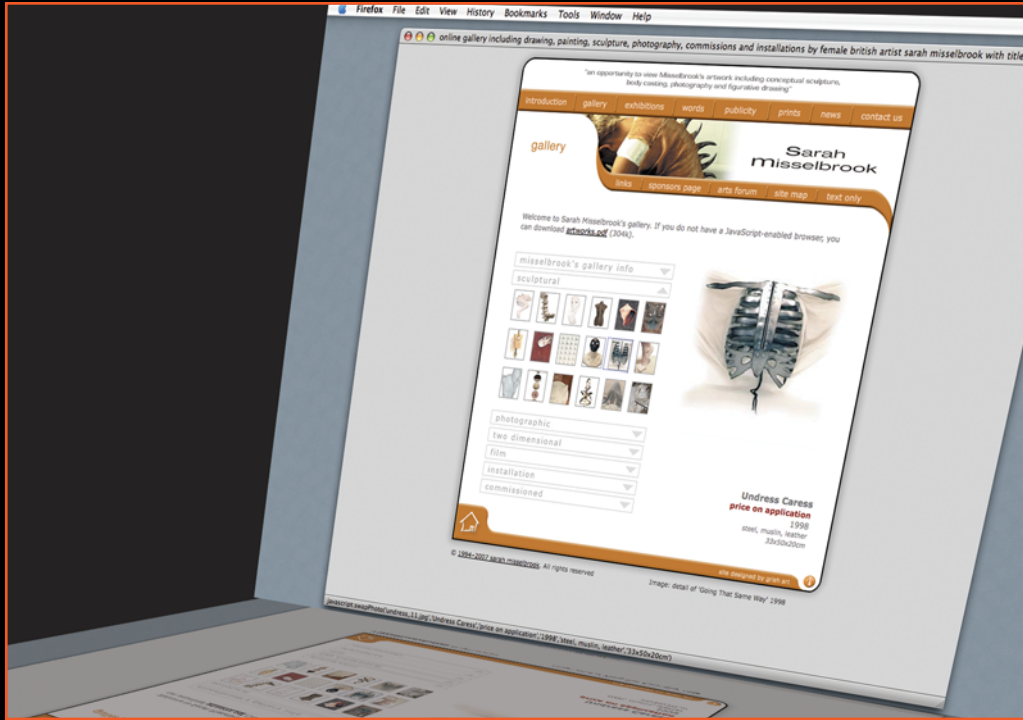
Firefox File Edit View History Bookmarks Tools Window Help

online gallery including drawing, painting, sculpture, photography, commissions and installations by female british artist sarah misselbrook with title

"an opportunity to view Misselbrook's artwork including conceptual sculpture, body casting, photography and figurative drawing"

introduction gallery exhibitions words publicity prints news contact us

gallery

Sarah Misselbrook

links sponsors page arts forum site map text only

Welcome to Sarah Misselbrook's gallery. If you do not have a JavaScript-enabled browser, you can download artworks.pdf (304k).

misselbrook's gallery info

sculptural

photographic

two dimensional

film

installation

commissioned

Undress Caress
price on application
1998
steel, muslin, leather
33x50x20cm

© 1994–2007 sarah misselbrook. All rights reserved

site designed by grah am

Image: detail of 'Going That Same Way' 1998

javascript:swapPhoto('undress_11.jpg','Undress Caress','price on application','1998','steel, muslin, leather','33x50x20cm')